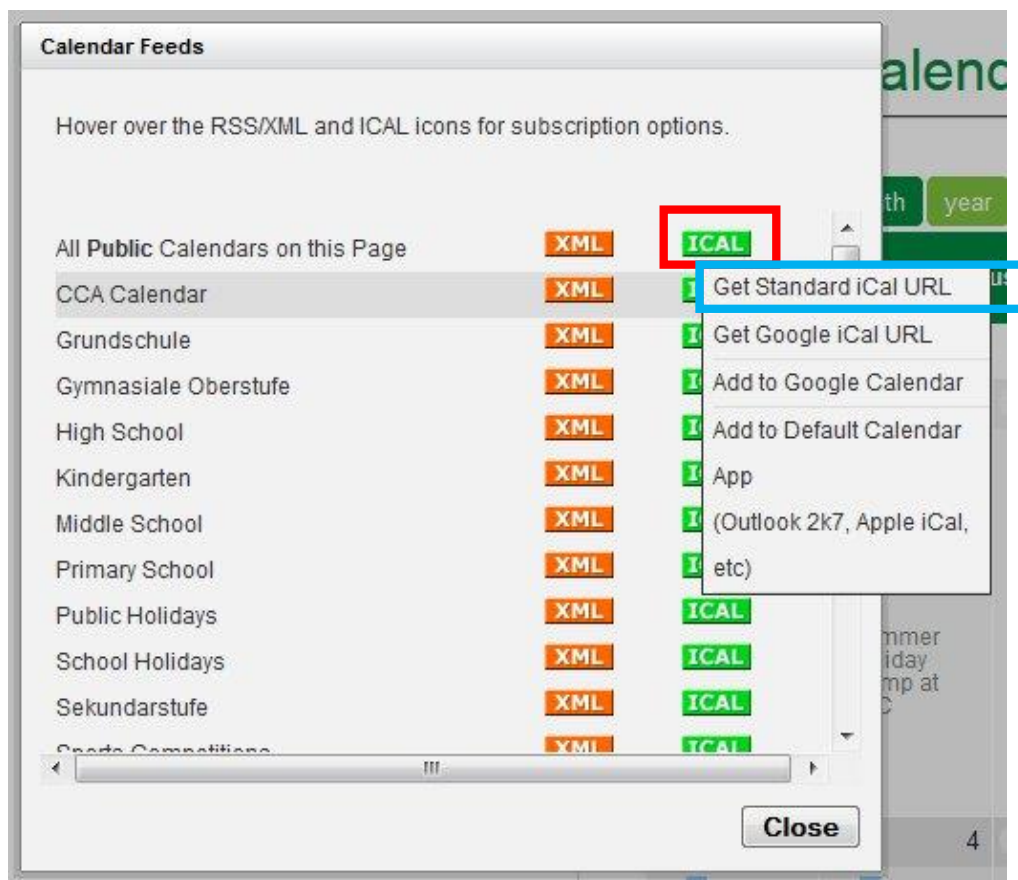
Calendar Feeds

Hover over the RSS/XML and ICAL icons for subscription options.

All **Public** Calendars on this Page XML ICAL
CCA Calendar XML
Grundschule XML
Gymnasiale Oberstufe XML
High School XML
Kindergarten XML
Middle School XML
Primary School XML
Public Holidays XML ICAL
School Holidays XML ICAL
Sekundarstufe XML ICAL
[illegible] XML ICAL

Get Standard iCal URL
Get Google iCal URL
Add to Google Calendar
Add to Default Calendar App (Outlook 2k7, Apple iCal, etc)

Close

alenc
th year
mmer
iday
mp at
C
4